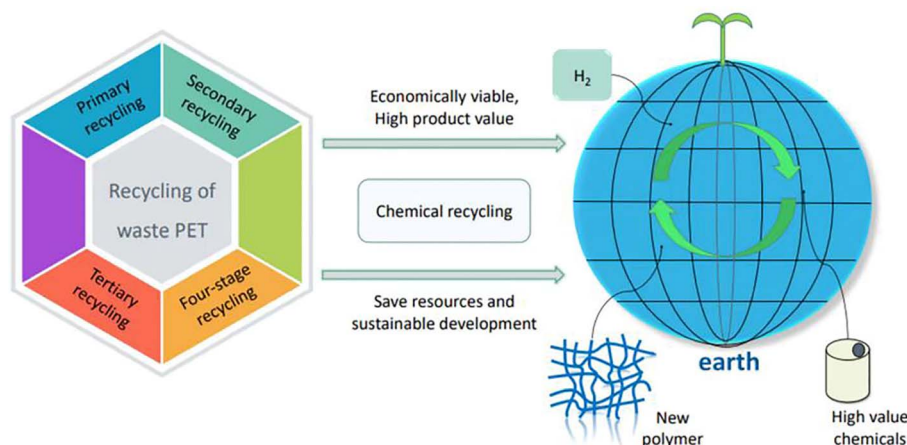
Primary recycling

Secondary recycling

Recycling of waste PET

Tertiary recycling

Four-stage recycling

Economically viable, High product value

Chemical recycling

Save resources and sustainable development

$H_2$

earth

New polymer

High value chemicals